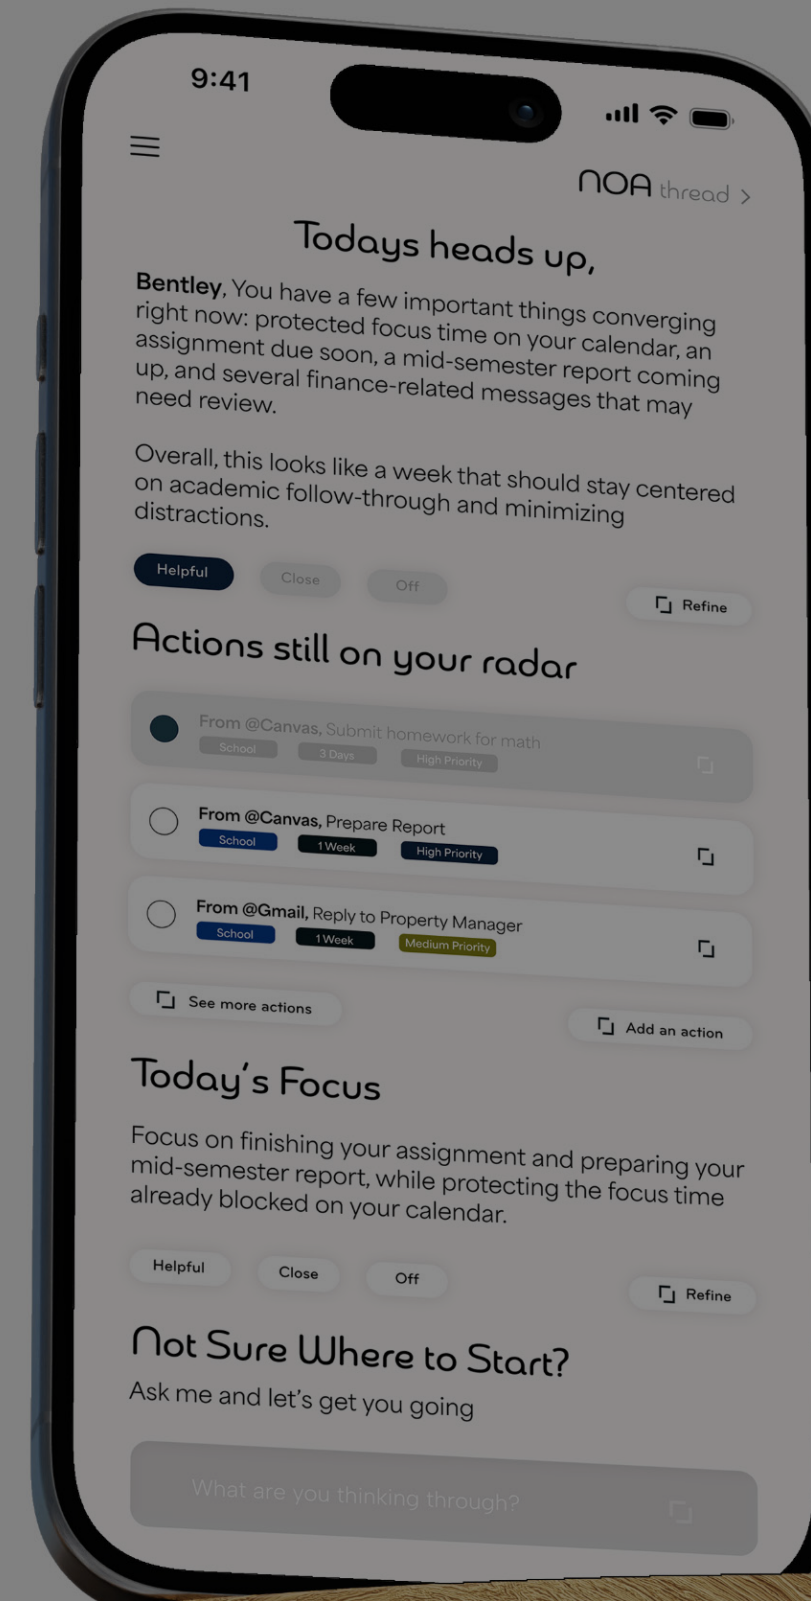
9:41

NOA thread >

Todays heads up,

Bentley, You have a few important things converging right now: protected focus time on your calendar, an assignment due soon, a mid-semester report coming up, and several finance-related messages that may need review.

Overall, this looks like a week that should stay centered on academic follow-through and minimizing distractions.

Helpful Close Off Refine

Actions still on your radar

From @Canvas, Submit homework for math
School 3 Days High Priority

From @Canvas, Prepare Report
School 1 Week High Priority

From @Gmail, Reply to Property Manager
School 1 Week Medium Priority

See more actions

Add an action

Today's Focus

Focus on finishing your assignment and preparing your mid-semester report, while protecting the focus time already blocked on your calendar.

Helpful Close Off Refine

Not Sure Where to Start?

Ask me and let's get you going

What are you thinking through?